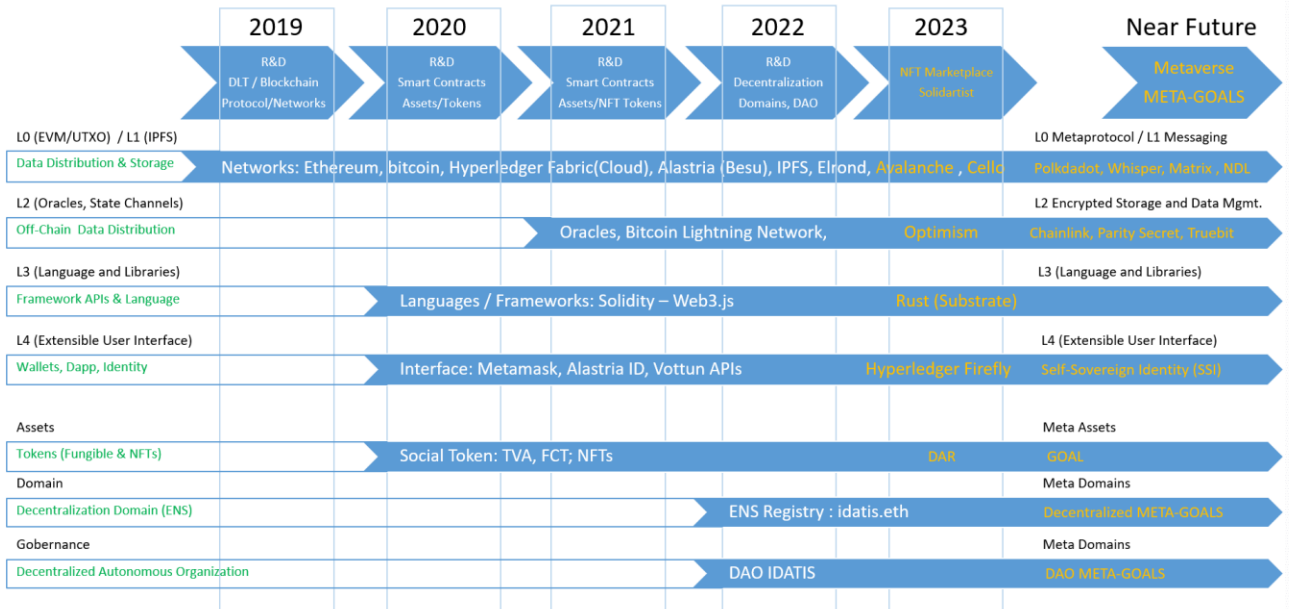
2019

R&D
DLT / Blockchain
Protocol/Networks

2020

R&D
Smart Contracts
Assets/Tokens

2021

R&D
Smart Contracts
Assets/NFT Tokens

2022

R&D
Decentralization
Domains, DAO

2023

NFT Marketplace
Solidartist

Near Future

Metaverse
META-GOALS

L0 (EVM/UTXO) / L1 (IPFS)

L0 Metaprotocol / L1 Messaging

Data Distribution & Storage

Networks: Ethereum, bitcoin, Hyperledger Fabric(Cloud), Alastria (Besu), IPFS, Elrond, Avalanche , Cello

Polkdadot, Whisper, Matrix , NDL

L2 (Oracles, State Channels)

L2 Encrypted Storage and Data Mgmt.

Off-Chain Data Distribution

Oracles, Bitcoin Lightning Network,

Optimism

Chainlink, Parity Secret, Truebit

L3 (Language and Libraries)

L3 (Language and Libraries)

Framework APIs & Language

Languages / Frameworks: Solidity – Web3.js

Rust (Substrate)

L4 (Extensible User Interface)

L4 (Extensible User Interface)

Wallets, Dapp, Identity

Interface: Metamask, Alastria ID, Vottun APIs

Hyperledger Firefly

Self-Sovereign Identity (SSI)

Assets

Meta Assets

Tokens (Fungible & NFTs)

Social Token: TVA, FCT; NFTs

DAR

GOAL

Domain

Meta Domains

Decentralization Domain (ENS)

ENS Registry : idatis.eth

Decentralized META-GOALS

Gobernance

Meta Domains

Decentralized Autonomous Organization

DAO IDATIS

DAO META-GOALS